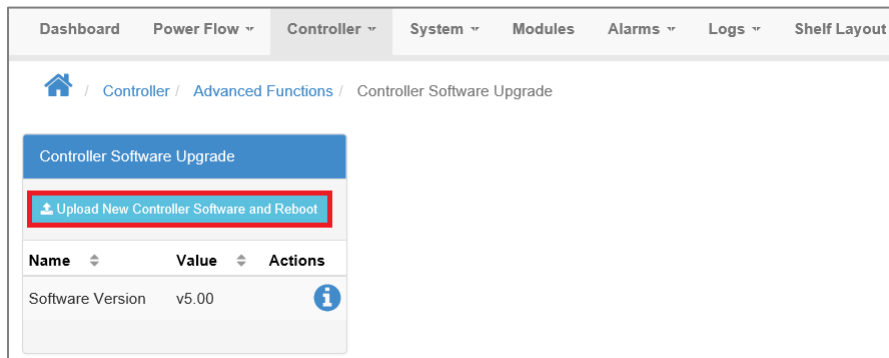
Dashboard Power Flow ▾ Controller ▾ System ▾ Modules Alarms ▾ Logs ▾ Shelf Layout

/ Controller / Advanced Functions / Controller Software Upgrade

Controller Software Upgrade

Upload New Controller Software and Reboot

| Name | Value | Actions |
|---|---|---|
| Software Version | v5.00 | |